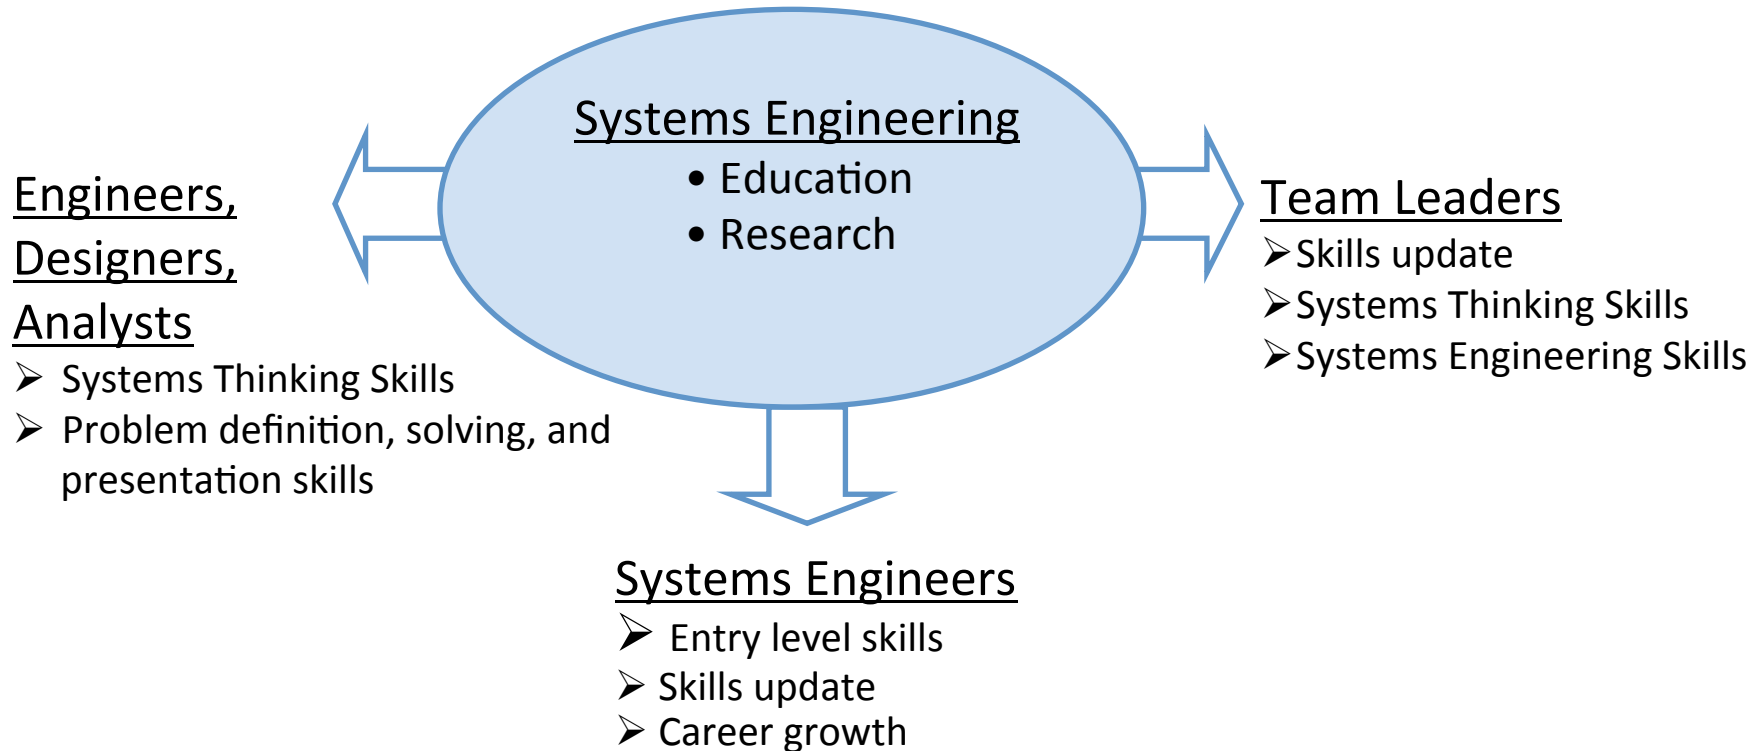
Systems Engineering
• Education
• Research

Engineers, Designers, Analysts
➢ Systems Thinking Skills
➢ Problem definition, solving, and presentation skills

Team Leaders
➢ Skills update
➢ Systems Thinking Skills
➢ Systems Engineering Skills

Systems Engineers
➢ Entry level skills
➢ Skills update
➢ Career growth